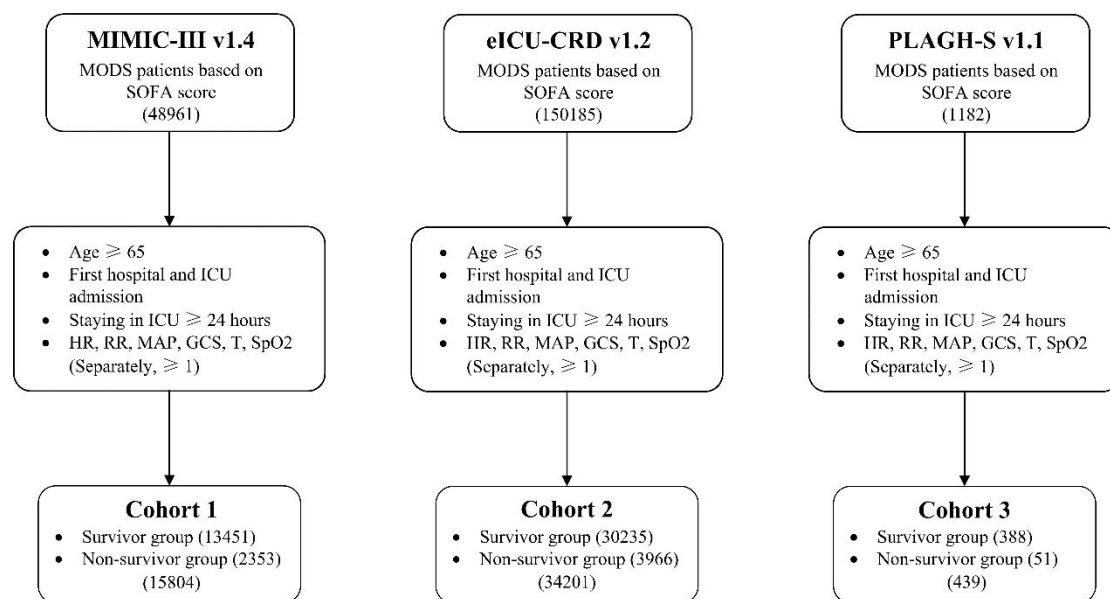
MIMIC-III v1.4
MODS patients based on SOFA score
(48961)

- Age ⩾ 65
- First hospital and ICU admission
- Staying in ICU ⩾ 24 hours
- HR, RR, MAP, GCS, T, SpO2 (Separately, ⩾ 1)

Cohort 1
- Survivor group (13451)
- Non-survivor group (2353)
(15804)

eICU-CRD v1.2
MODS patients based on SOFA score
(150185)

- Age ⩾ 65
- First hospital and ICU admission
- Staying in ICU ⩾ 24 hours
- HR, RR, MAP, GCS, T, SpO2 (Separately, ⩾ 1)

Cohort 2
- Survivor group (30235)
- Non-survivor group (3966)
(34201)

PLAGH-S v1.1
MODS patients based on SOFA score
(1182)

- Age ⩾ 65
- First hospital and ICU admission
- Staying in ICU ⩾ 24 hours
- HR, RR, MAP, GCS, T, SpO2 (Separately, ⩾ 1)

Cohort 3
- Survivor group (388)
- Non-survivor group (51)
(439)